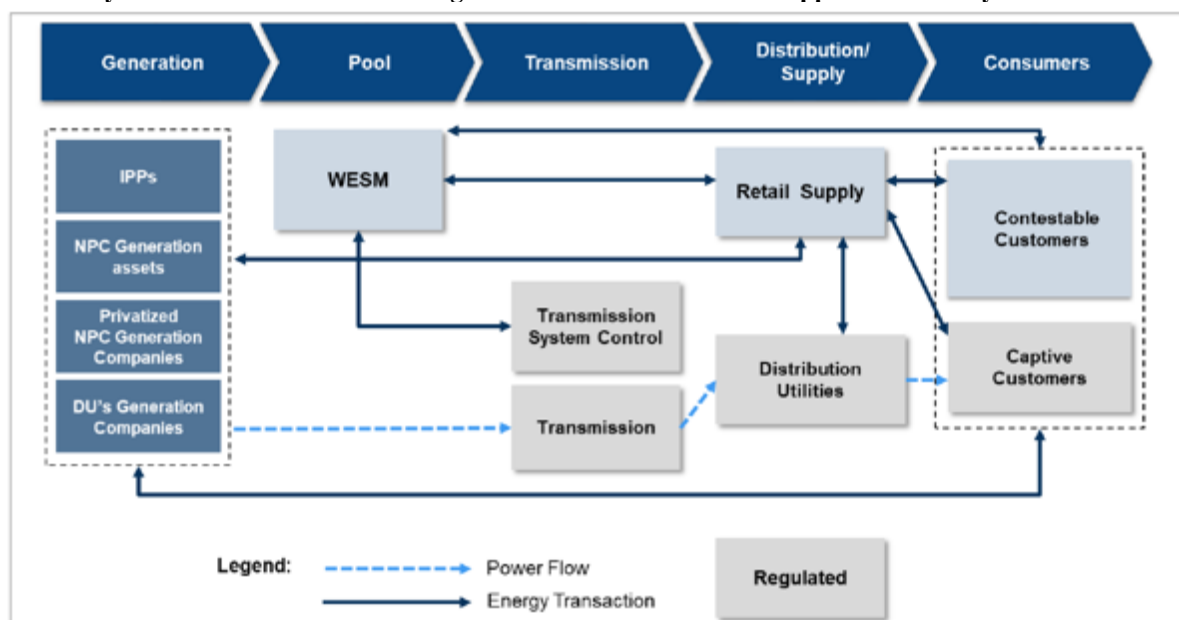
Generation

Pool

Transmission

Distribution/ Supply

Consumers

IPPs

NPC Generation assets

Privatized NPC Generation Companies

DU's Generation Companies

WESM

Retail Supply

Contestable Customers

Transmission System Control

Distribution Utilities

Captive Customers

Transmission

Legend:

Power Flow

Energy Transaction

Regulated